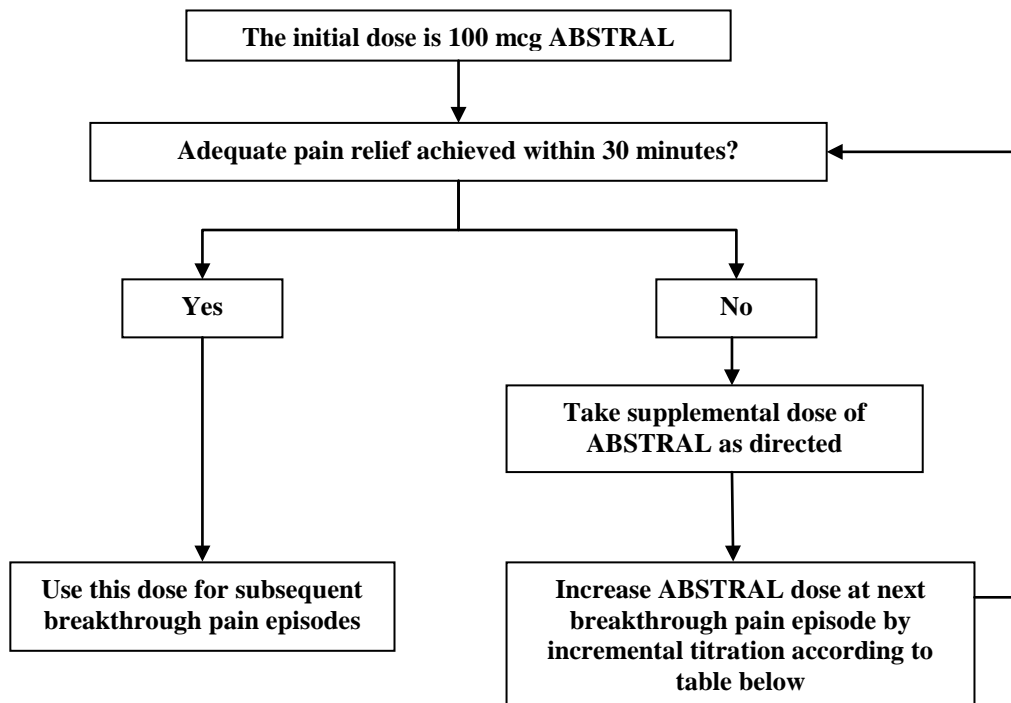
The initial dose is 100 mcg ABSTRAL

Adequate pain relief achieved within 30 minutes?

Yes

No

Take supplemental dose of ABSTRAL as directed

Use this dose for subsequent breakthrough pain episodes

Increase ABSTRAL dose at next breakthrough pain episode by incremental titration according to table below